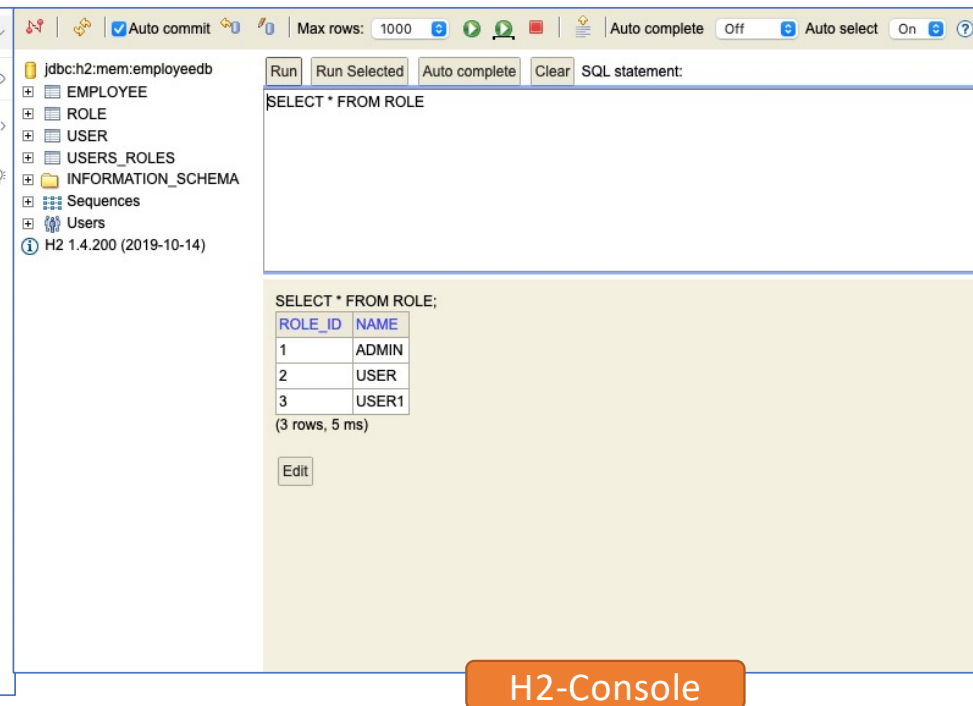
Auto commit Max rows: 1000 Auto complete Off Auto select On ?

jdbc:h2:mem:employeedb
EMPLOYEE
ROLE
USER
USERS_ROLES
INFORMATION_SCHEMA
Sequences
Users
H2 1.4.200 (2019-10-14)

Run | Run Selected | Auto complete | Clear | SQL statement:

SELECT * FROM ROLE

SELECT * FROM ROLE;

| ROLE_ID | NAME |
|---|---|
| 1 | ADMIN |
| 2 | USER |
| 3 | USER1 |

(3 rows, 5 ms)

Edit

H2-Console